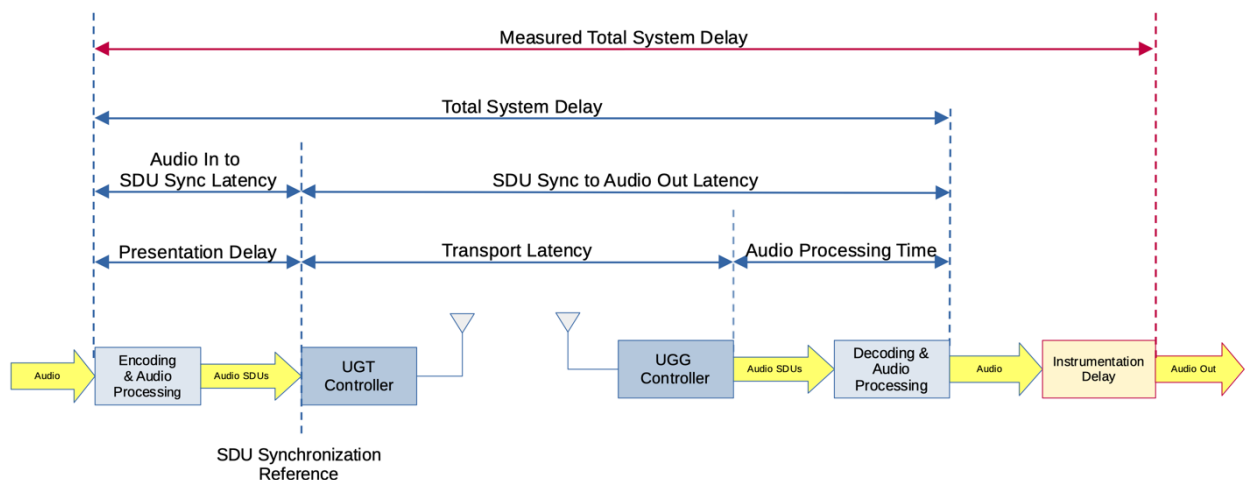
Measured Total System Delay

Total System Delay

Audio In to SDU Sync Latency

SDU Sync to Audio Out Latency

Presentation Delay

Transport Latency

Audio Processing Time

Audio

Encoding & Audio Processing

Audio SDUs

UGT Controller

UGG Controller

Audio SDUs

Decoding & Audio Processing

Audio

Instrumentation Delay

Audio Out

SDU Synchronization Reference